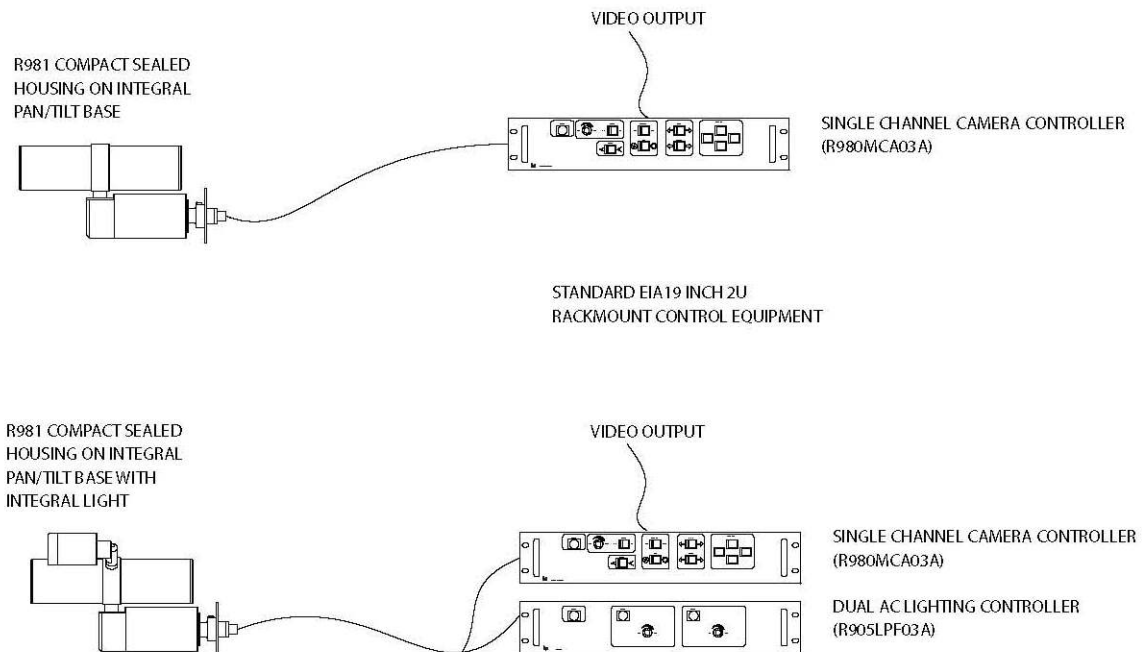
VIDEO OUTPUT

R981 COMPACT SEALED HOUSING ON INTEGRAL PAN/TILT BASE

SINGLE CHANNEL CAMERA CONTROLLER (R980MCA03A)

STANDARD EIA19 INCH 2U RACKMOUNT CONTROL EQUIPMENT

R981 COMPACT SEALED HOUSING ON INTEGRAL PAN/TILT BASE WITH INTEGRAL LIGHT

VIDEO OUTPUT

SINGLE CHANNEL CAMERA CONTROLLER (R980MCA03A)

DUAL AC LIGHTING CONTROLLER (R905LPF03A)